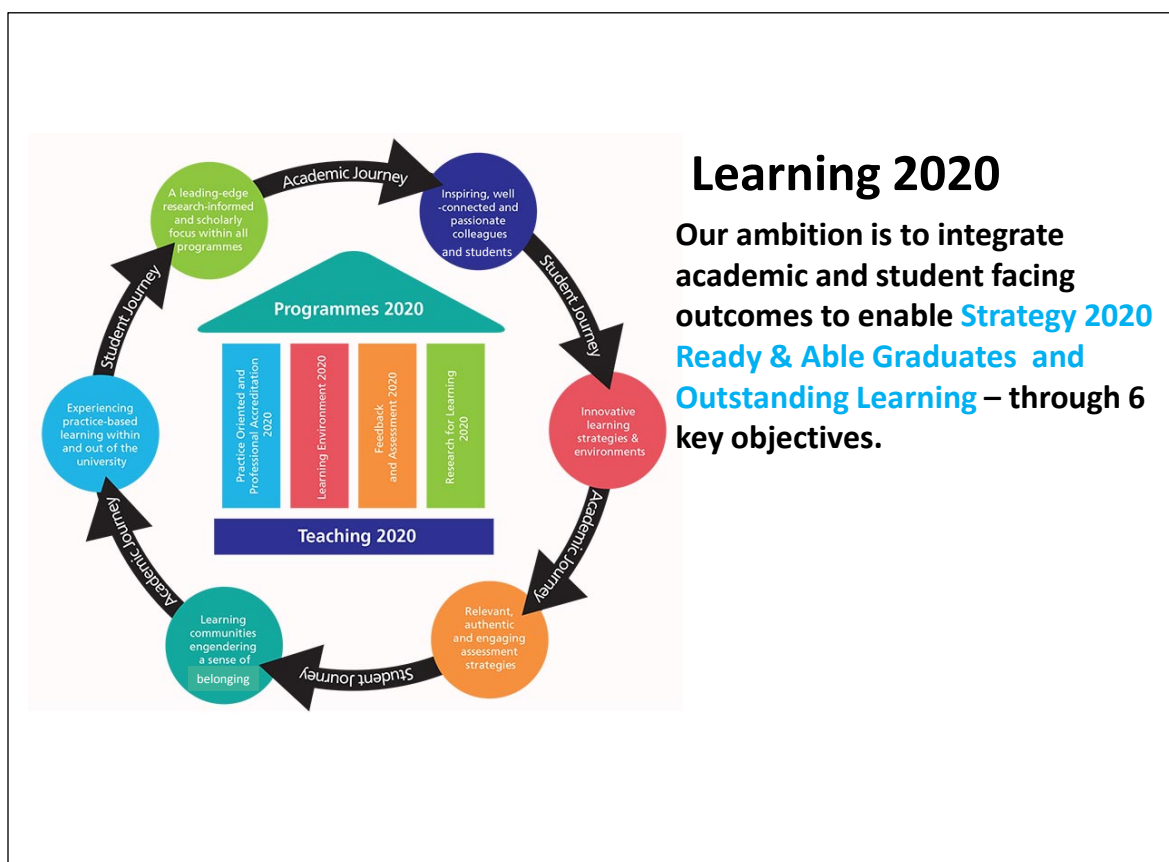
Academic Journey

A leading-edge research-informed and scholarly focus within all programmes

Inspiring, well -connected and passionate colleagues and students

Student Journey

Innovative learning strategies & environments

Academic Journey

Relevant, authentic and engaging assessment strategies

Student Journey

Learning communities engendering a sense of belonging

Academic Journey

Experiencing practice-based learning within and out of the university

Student Journey

Programmes 2020

Practice Oriented and Professional Accreditation 2020

Learning Environment 2020

Feedback and Assessment 2020

Research for Learning 2020

Teaching 2020

Learning 2020

Our ambition is to integrate academic and student facing outcomes to enable Strategy 2020 Ready & Able Graduates and Outstanding Learning – through 6 key objectives.